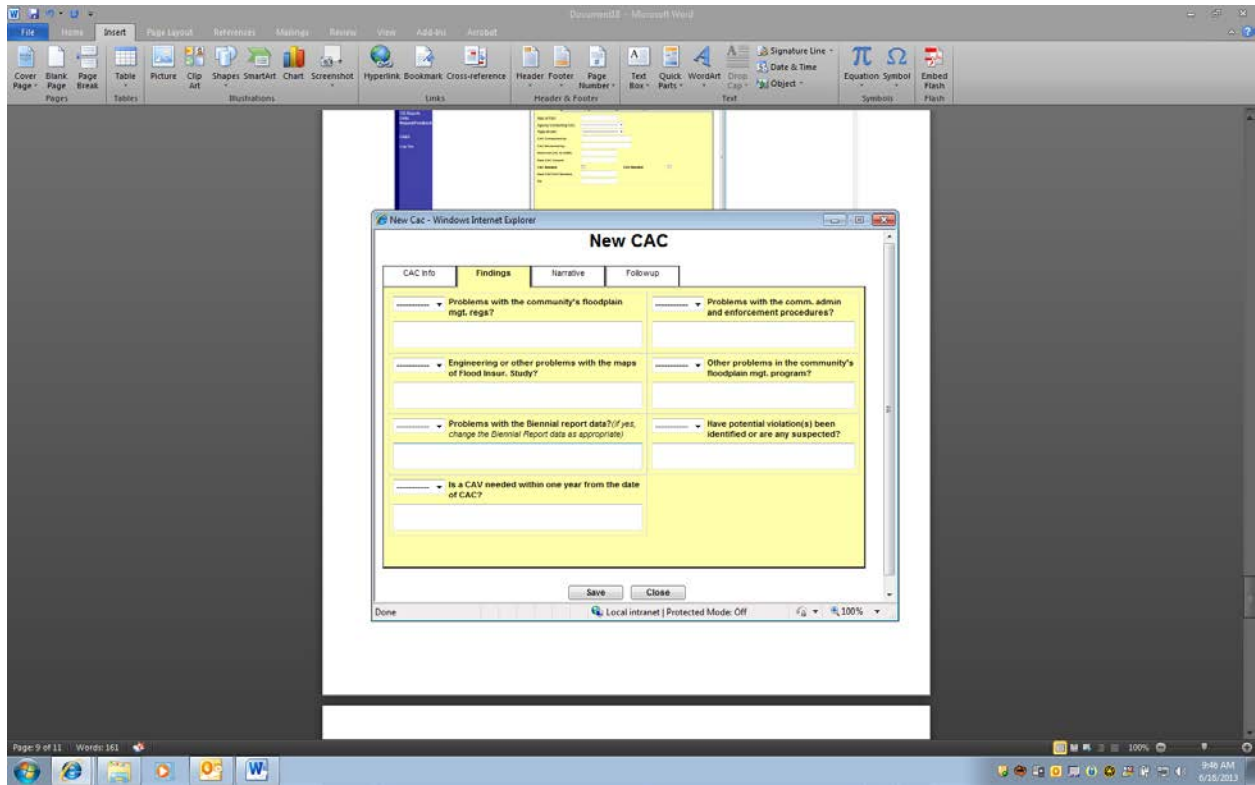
Document18 - Microsoft Word

File Home Insert Page Layout References Mailings Review View Add-Ins Acrobat

Cover Page Blank Page Page Break Table Picture Clip Art Shapes SmartArt Chart Screenshot Hyperlink Bookmark Cross-reference Header Footer Page Number Text Box Quick Parts WordArt Drop Cap Signature Line Date & Time Object Equation Symbol Embed Flash

Pages Tables Illustrations Links Header & Footer Text Symbols Flash

New Cac - Windows Internet Explorer

New CAC

CAC Info | Findings | Narrative | Followup

Problems with the community's floodplain mgt. regs?

Problems with the comm. admin and enforcement procedures?

Engineering or other problems with the maps of Flood Insur. Study?

Other problems in the community's floodplain mgt. program?

Problems with the Biennial report data? (if yes, change the Biennial Report data as appropriate)

Have potential violation(s) been identified or are any suspected?

Is a CAV needed within one year from the date of CAC?

Save Close

Done Local intranet | Protected Mode: Off 100%

Page: 9 of 11 Words: 161

100%

9:46 AM
6/16/2013